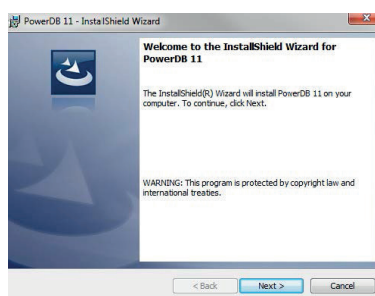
PowerDB 11 - InstallShield Wizard

Welcome to the InstallShield Wizard for PowerDB 11

The InstallShield(R) Wizard will install PowerDB 11 on your computer. To continue, click Next.

WARNING: This program is protected by copyright law and international treaties.

< Back
Next >
Cancel